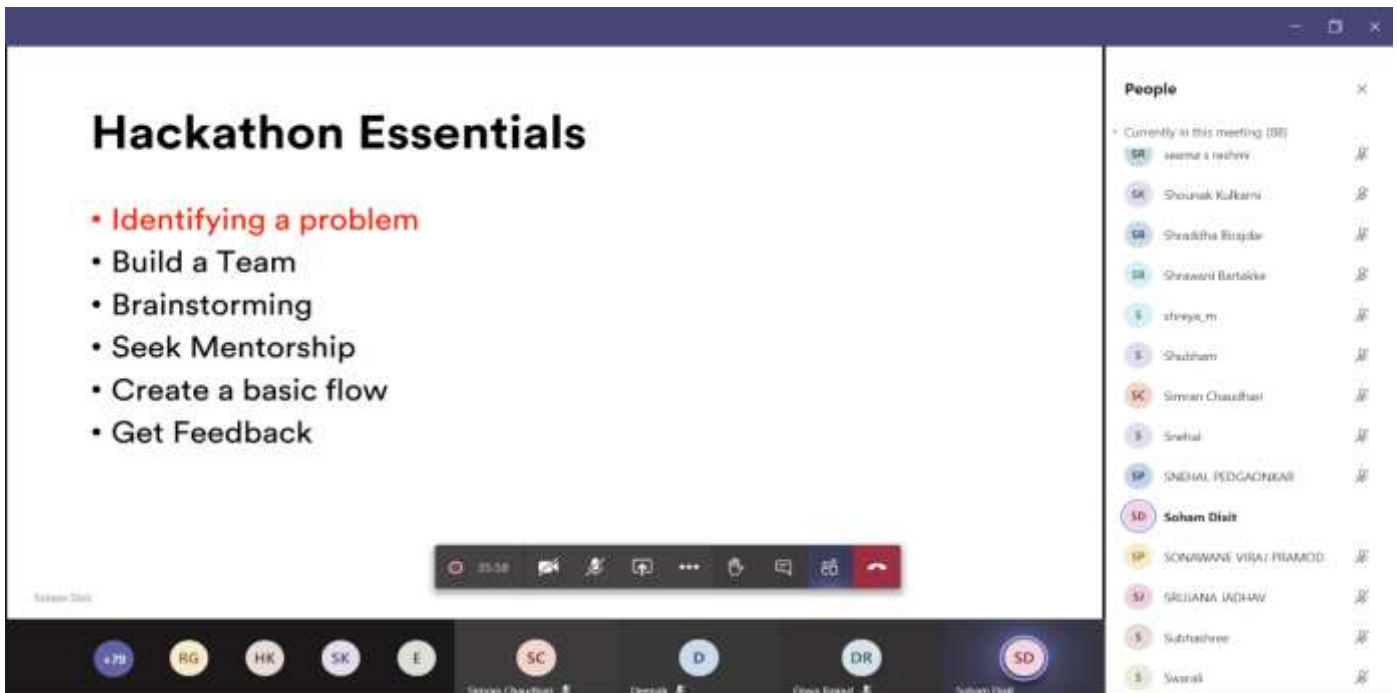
Hackathon Essentials

• Identifying a problem
• Build a Team
• Brainstorming
• Seek Mentorship
• Create a basic flow
• Get Feedback

Soham Dixit

35:58

People

Currently in this meeting (88)

SR seema s reshmi
SK Shounak Kulkarni
SB Shraddha Birajdar
SB Shrawani Bartakke
S shreya_m
S Shubham
SC Simran Chaudhari
S Snehal
SP SNEHAL PEDGAONKAR
SD Soham Dixit
SP SONAWANE VIRAJ PRAMOD
SJ SRUJANA JADHAV
S Subhashree
S Swarali

+79 RG HK SK E
SC Simran Chaudhari
D Deepak
DR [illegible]
SD Soham Dixit